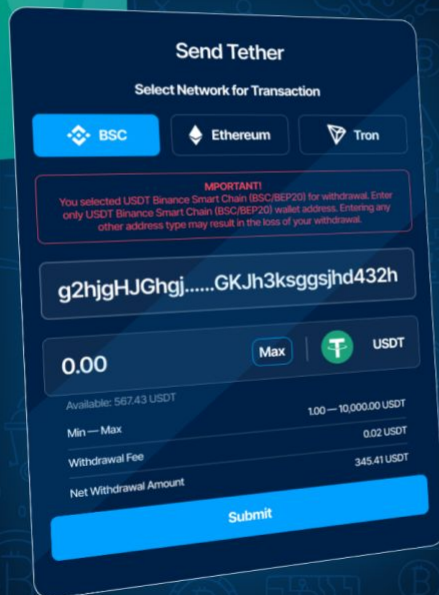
Send Tether

Select Network for Transaction

BSC

Ethereum

Tron

MPORTANT!
You selected USDT Binance Smart Chain (BSC/BEP20) for withdrawal. Enter only USDT Binance Smart Chain (BSC/BEP20) wallet address. Entering any other address type may result in the loss of your withdrawal.

g2hjgHJGhgj......GKJh3ksggsjhd432h

0.00

Max

USDT

Available: 567.43 USDT

| | |
|---|---|
| Min — Max | 1.00 — 10,000.00 USDT |
| Withdrawal Fee | 0.02 USDT |
| Net Withdrawal Amount | 345.41 USDT |

Submit